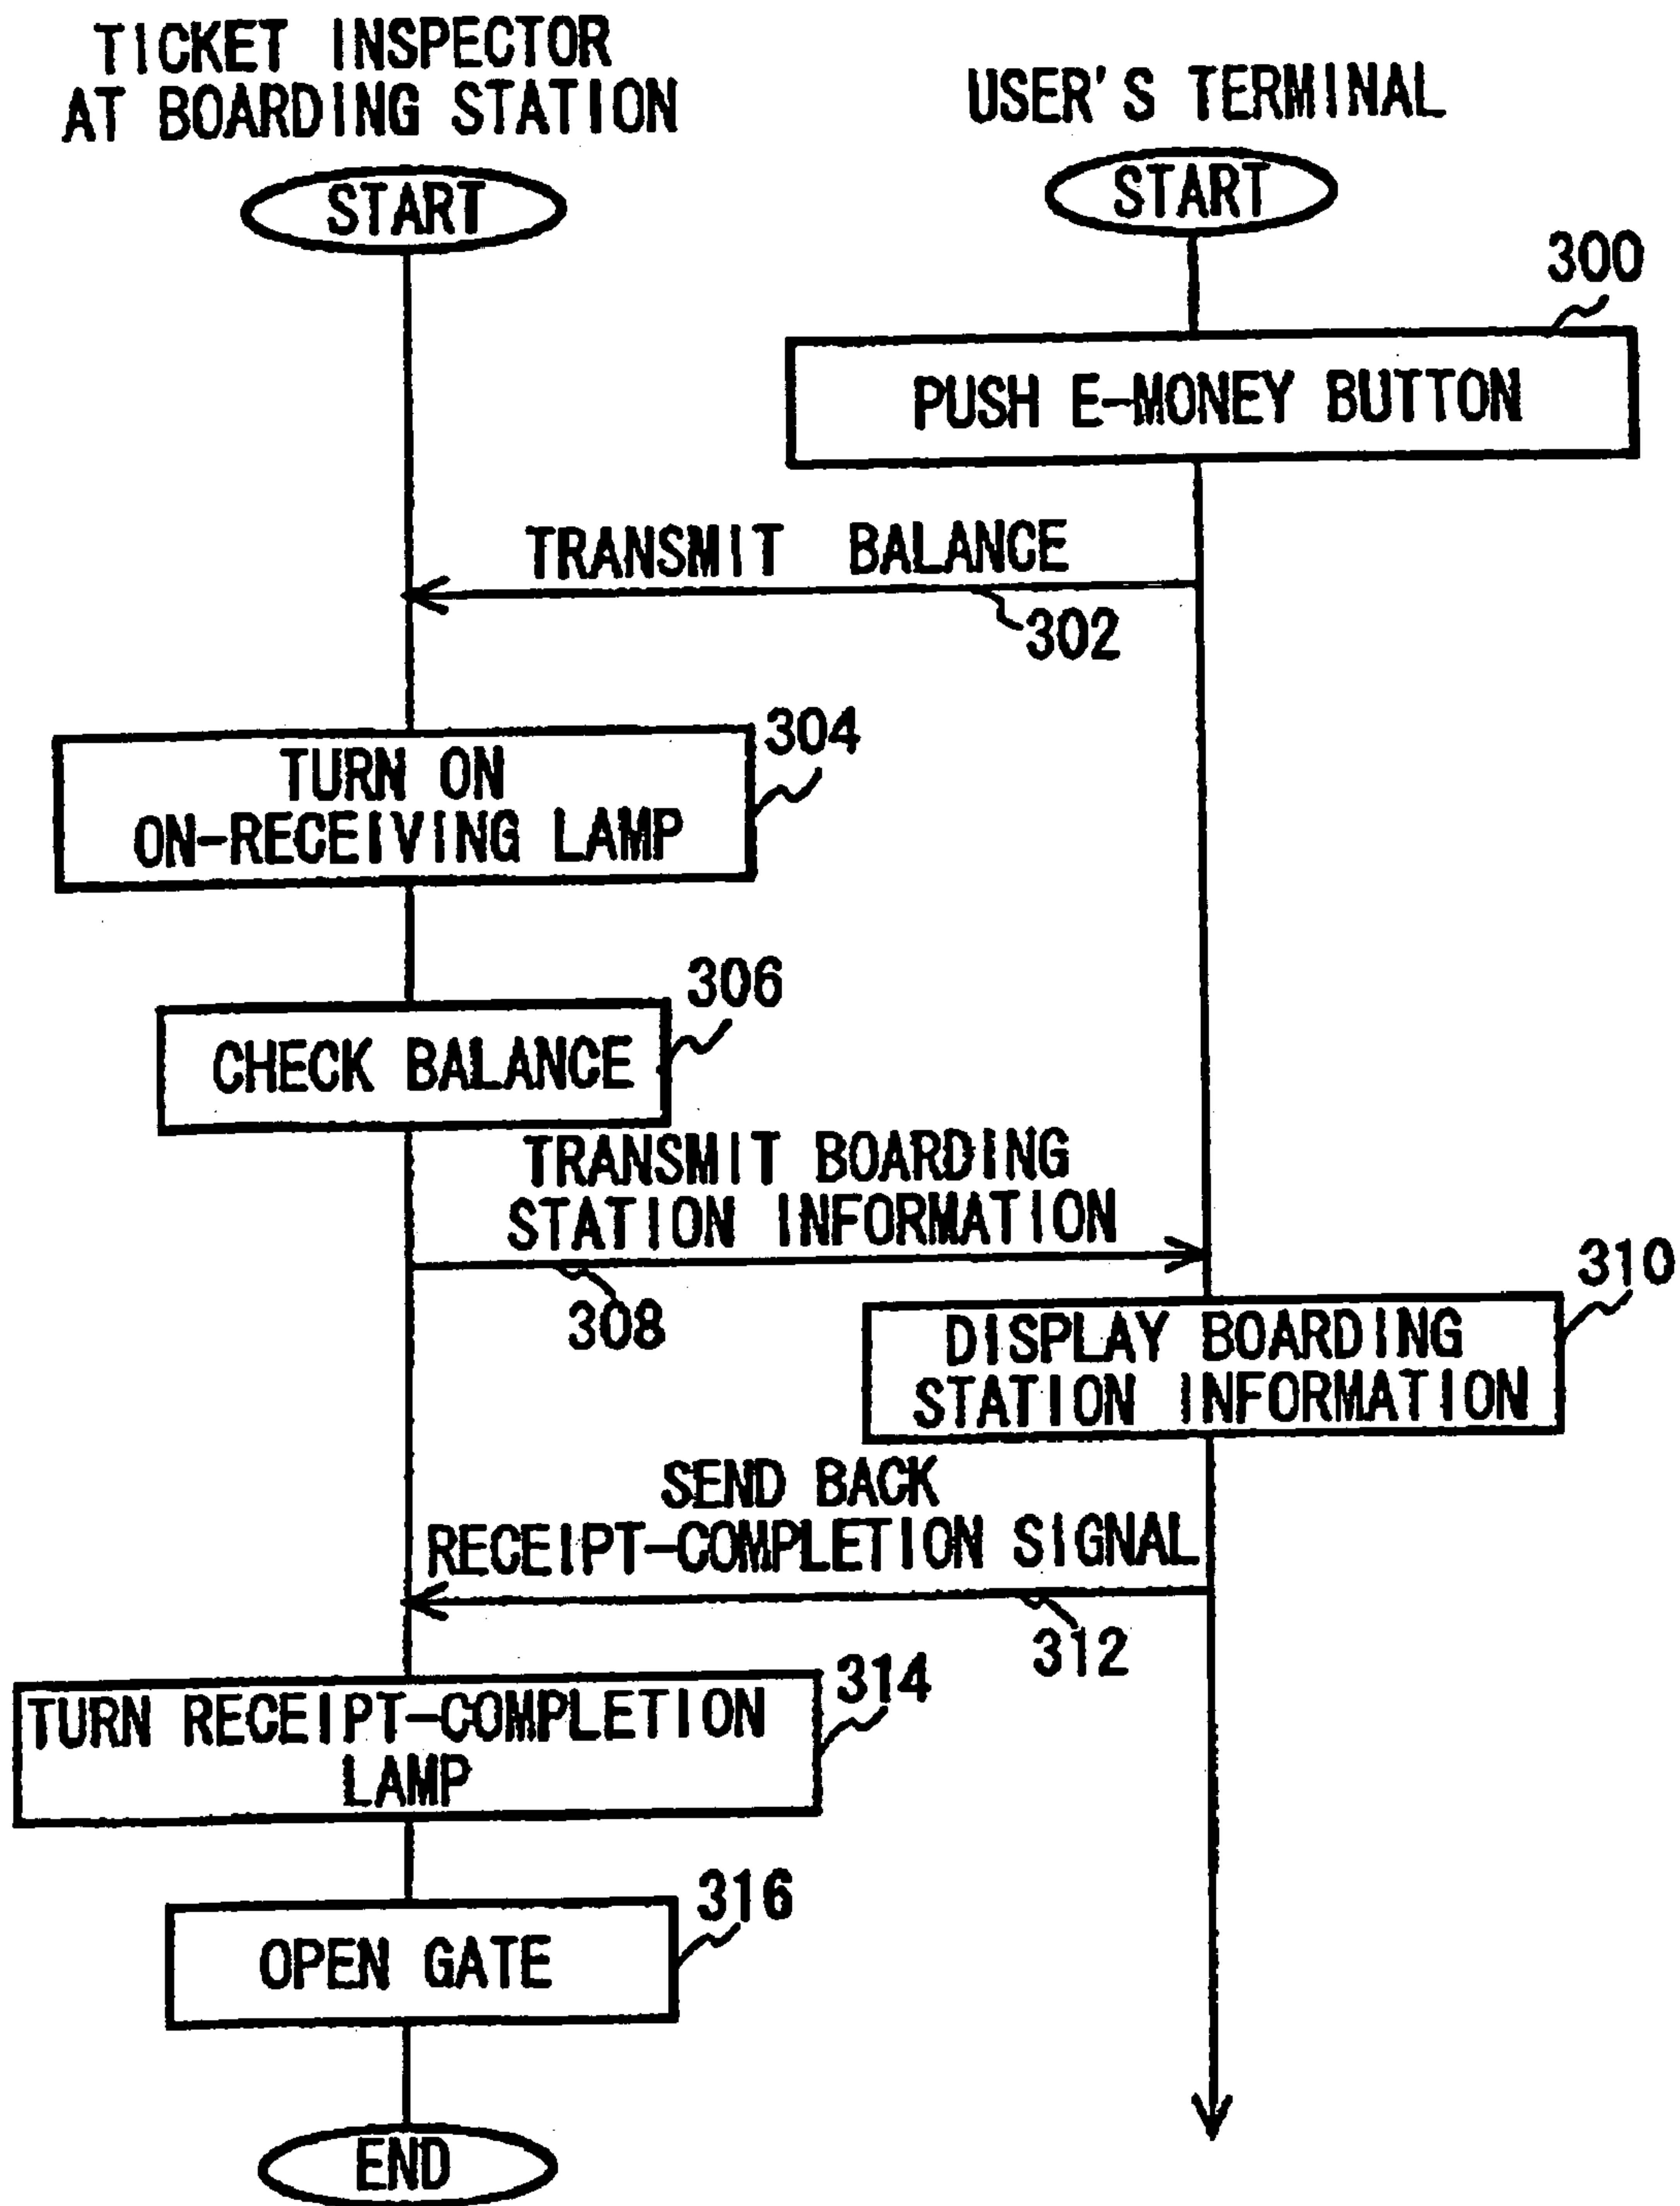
TICKET INSPECTOR AT BOARDING STATION

USER'S TERMINAL

START

START

300

PUSH E-MONEY BUTTON

TRANSMIT BALANCE

302

304

TURN ON ON-RECEIVING LAMP

306

CHECK BALANCE

TRANSMIT BOARDING STATION INFORMATION

308

310

DISPLAY BOARDING STATION INFORMATION

SEND BACK RECEIPT-COMPLETION SIGNAL

312

314

TURN RECEIPT-COMPLETION LAMP

316

OPEN GATE

END